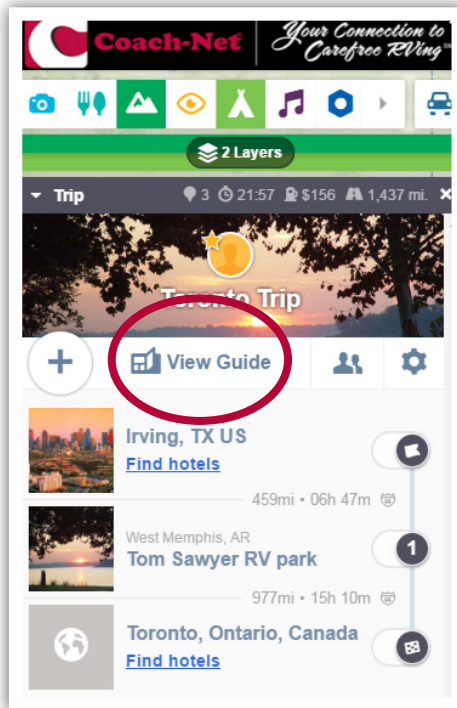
Coach-Net Your Connection to Carefree RVing™

2 Layers

Trip 3 21:57 $156 1,437 mi.

Toronto Trip

View Guide

Irving, TX US
Find hotels

459mi • 06h 47m

West Memphis, AR
Tom Sawyer RV park

1

977mi • 15h 10m

Toronto, Ontario, Canada
Find hotels